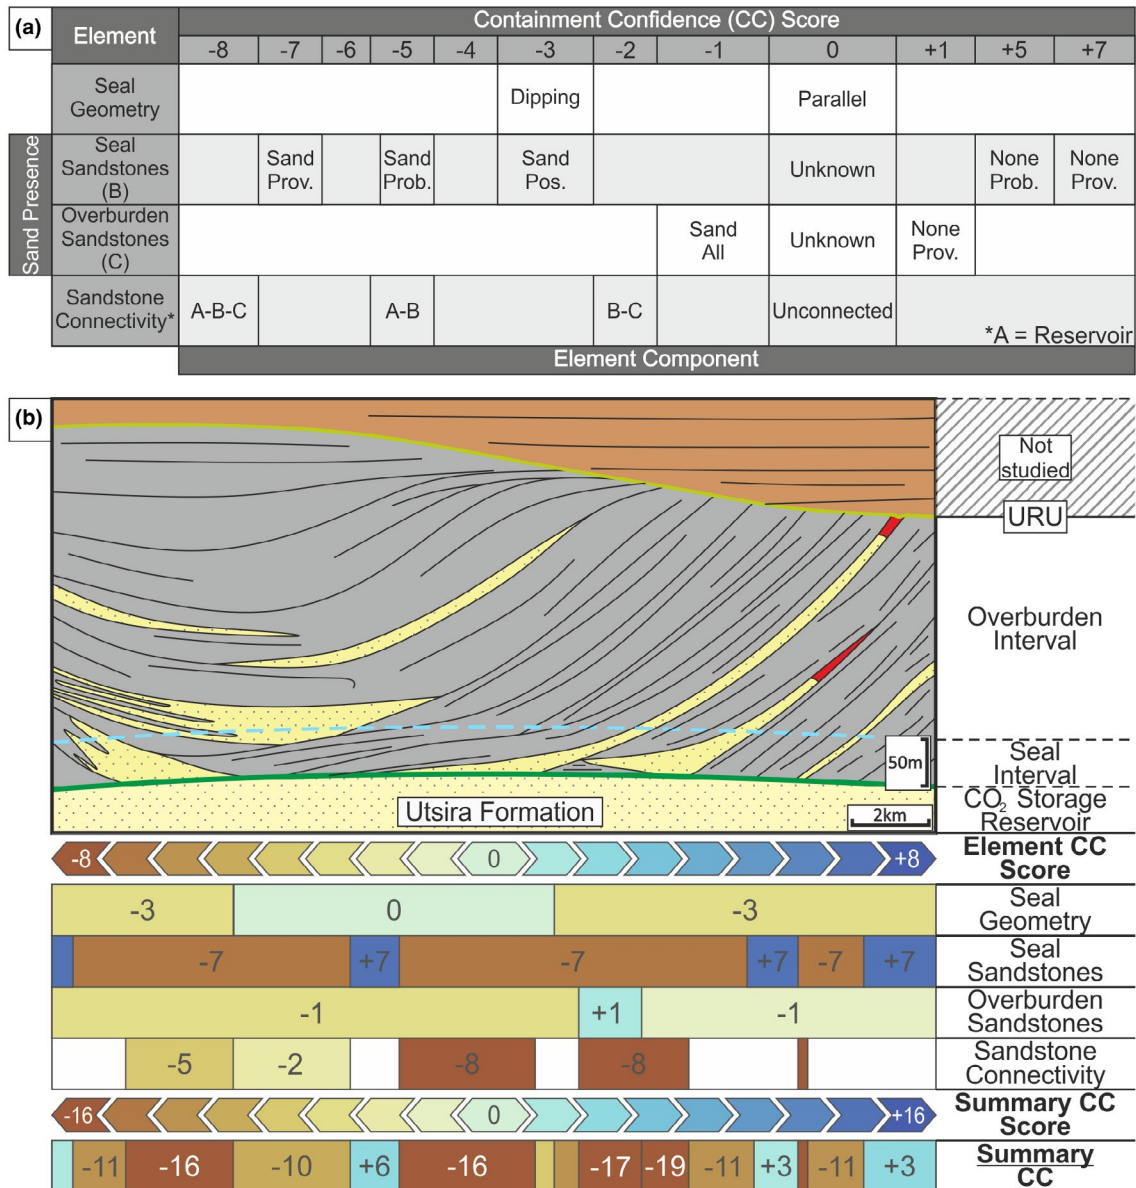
(a)

| Element | Containment Confidence (CC) Score | | | | | | | | | | | |
|---|---|---|---|---|---|---|---|---|---|---|---|---|
| | -8 | -7 | -6 | -5 | -4 | -3 | -2 | -1 | 0 | +1 | +5 | +7 |
| Seal Geometry | | | | | | Dipping | | | Parallel | | | |
| Seal Sandstones (B) | | Sand Prov. | | Sand Prob. | | Sand Pos. | | | Unknown | | None Prob. | None Prov. |
| Overburden Sandstones (C) | | | | | | | | Sand All | Unknown | None Prov. | | |
| Sandstone Connectivity* | A-B-C | | | A-B | | | B-C | | Unconnected | | | *A = Reservoir |
| | Element Component | | | | | | | | | | | |

Sand Presence

(b)

Not studied

URU

Overburden Interval

Seal Interval

$CO_2$ Storage Reservoir

50m

Utsira Formation

2km

-8 0 +8 Element CC Score

-3 0 -3 Seal Geometry

-7 +7 -7 +7 -7 +7 Seal Sandstones

-1 +1 -1 Overburden Sandstones

-5 -2 -8 -8 Sandstone Connectivity

-16 0 +16 Summary CC Score

-11 -16 -10 +6 -16 -17 -19 -11 +3 -11 +3 Summary CC